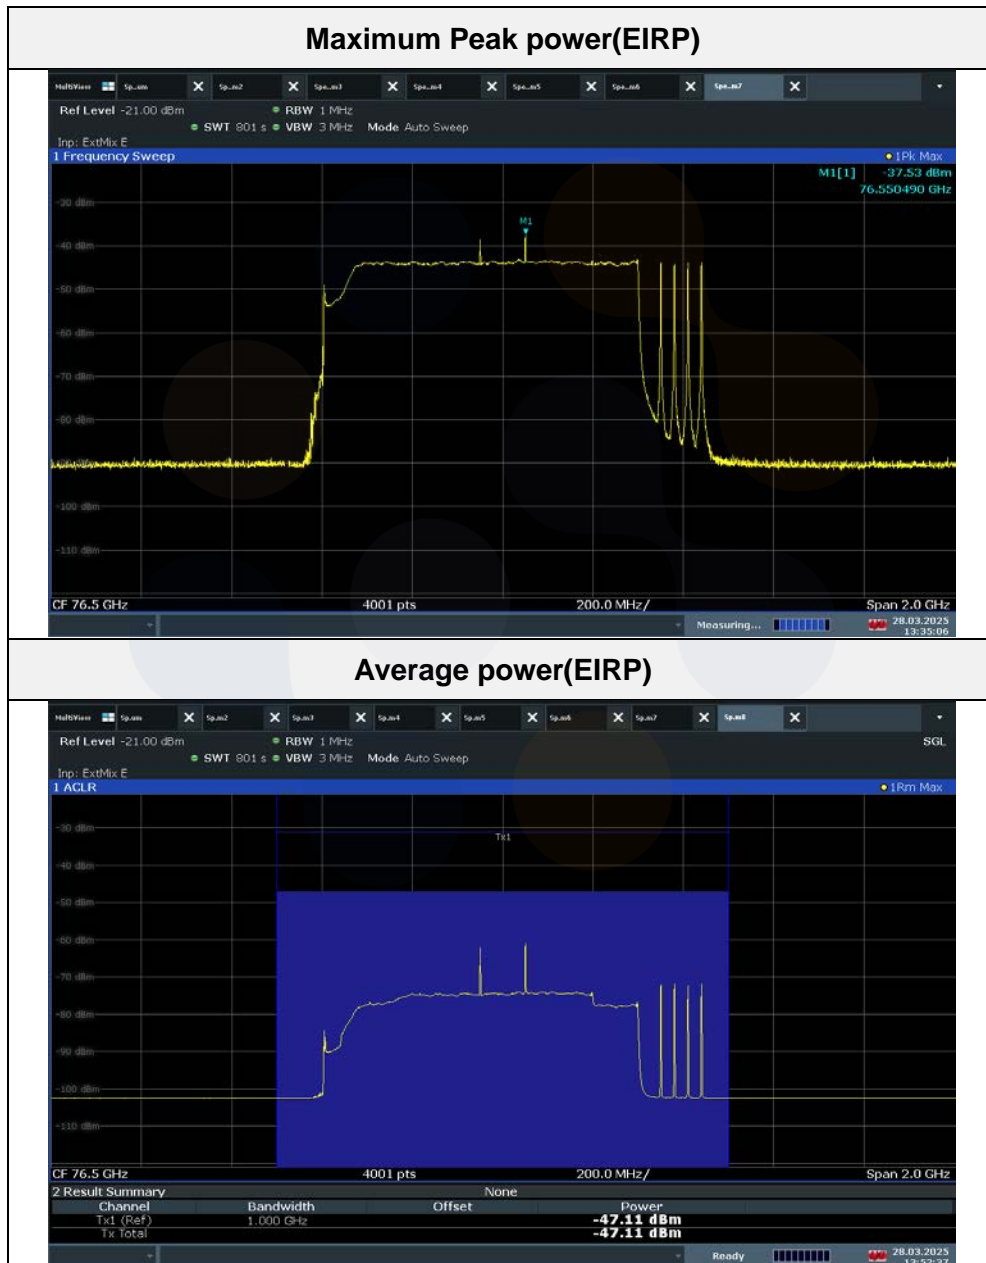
Maximum Peak power(EIRP)

MultiView Sp...m Spe...m2 Spe...m3 Spe...m4 Spe...m5 Spe...m6 Spe...m7

Ref Level -21.00 dBm ● RBW 1 MHz
● SWT 801 s ● VBW 3 MHz Mode Auto Sweep
Inp: ExtMix E
1 Frequency Sweep ● 1Pk Max
M1[1] -37.53 dBm
76.550490 GHz

-30 dBm
M1
-40 dBm
-50 dBm
-60 dBm
-70 dBm
-80 dBm
-100 dBm
-110 dBm

CF 76.5 GHz 4001 pts 200.0 MHz/ Span 2.0 GHz
Measuring... 28.03.2025 13:35:06

Average power(EIRP)

MultiView Sp...m Sp...m2 Sp...m3 Sp...m4 Sp...m5 Sp...m6 Sp...m7 Sp...m8

Ref Level -21.00 dBm ● RBW 1 MHz SGL
● SWT 801 s ● VBW 3 MHz Mode Auto Sweep
Inp: ExtMix E
1 ACLR ● 1Rm Max

-30 dBm
Tx1
-40 dBm
-50 dBm
-60 dBm
-70 dBm
-80 dBm
-90 dBm
-100 dBm
-110 dBm

CF 76.5 GHz 4001 pts 200.0 MHz/ Span 2.0 GHz
2 Result Summary None

| Channel | Bandwidth | Offset | Power |
|---|---|---|---|
| Tx1 (Ref) | 1.000 GHz | | -47.11 dBm |
| Tx Total | | | -47.11 dBm |

Ready 28.03.2025 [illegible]